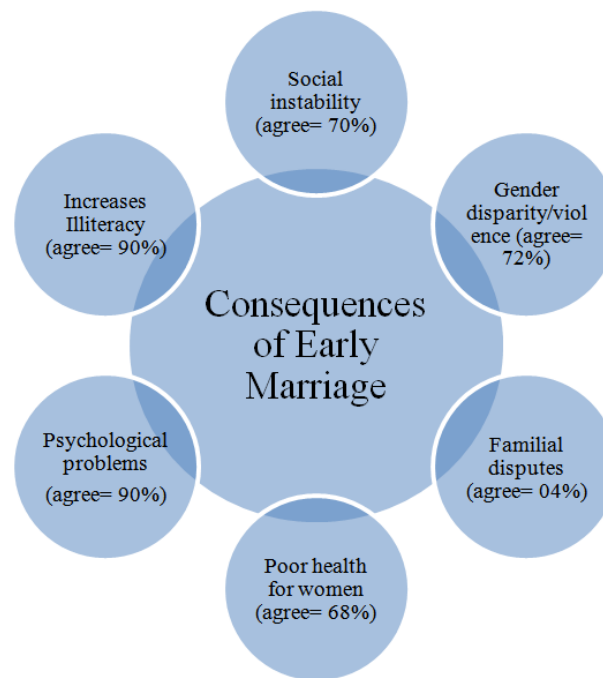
Consequences of Early Marriage

Social instability (agree= 70%)

Gender disparity/violence (agree= 72%)

Familial disputes (agree= 04%)

Poor health for women (agree= 68%)

Psychological problems (agree= 90%)

Increases Illiteracy (agree= 90%)